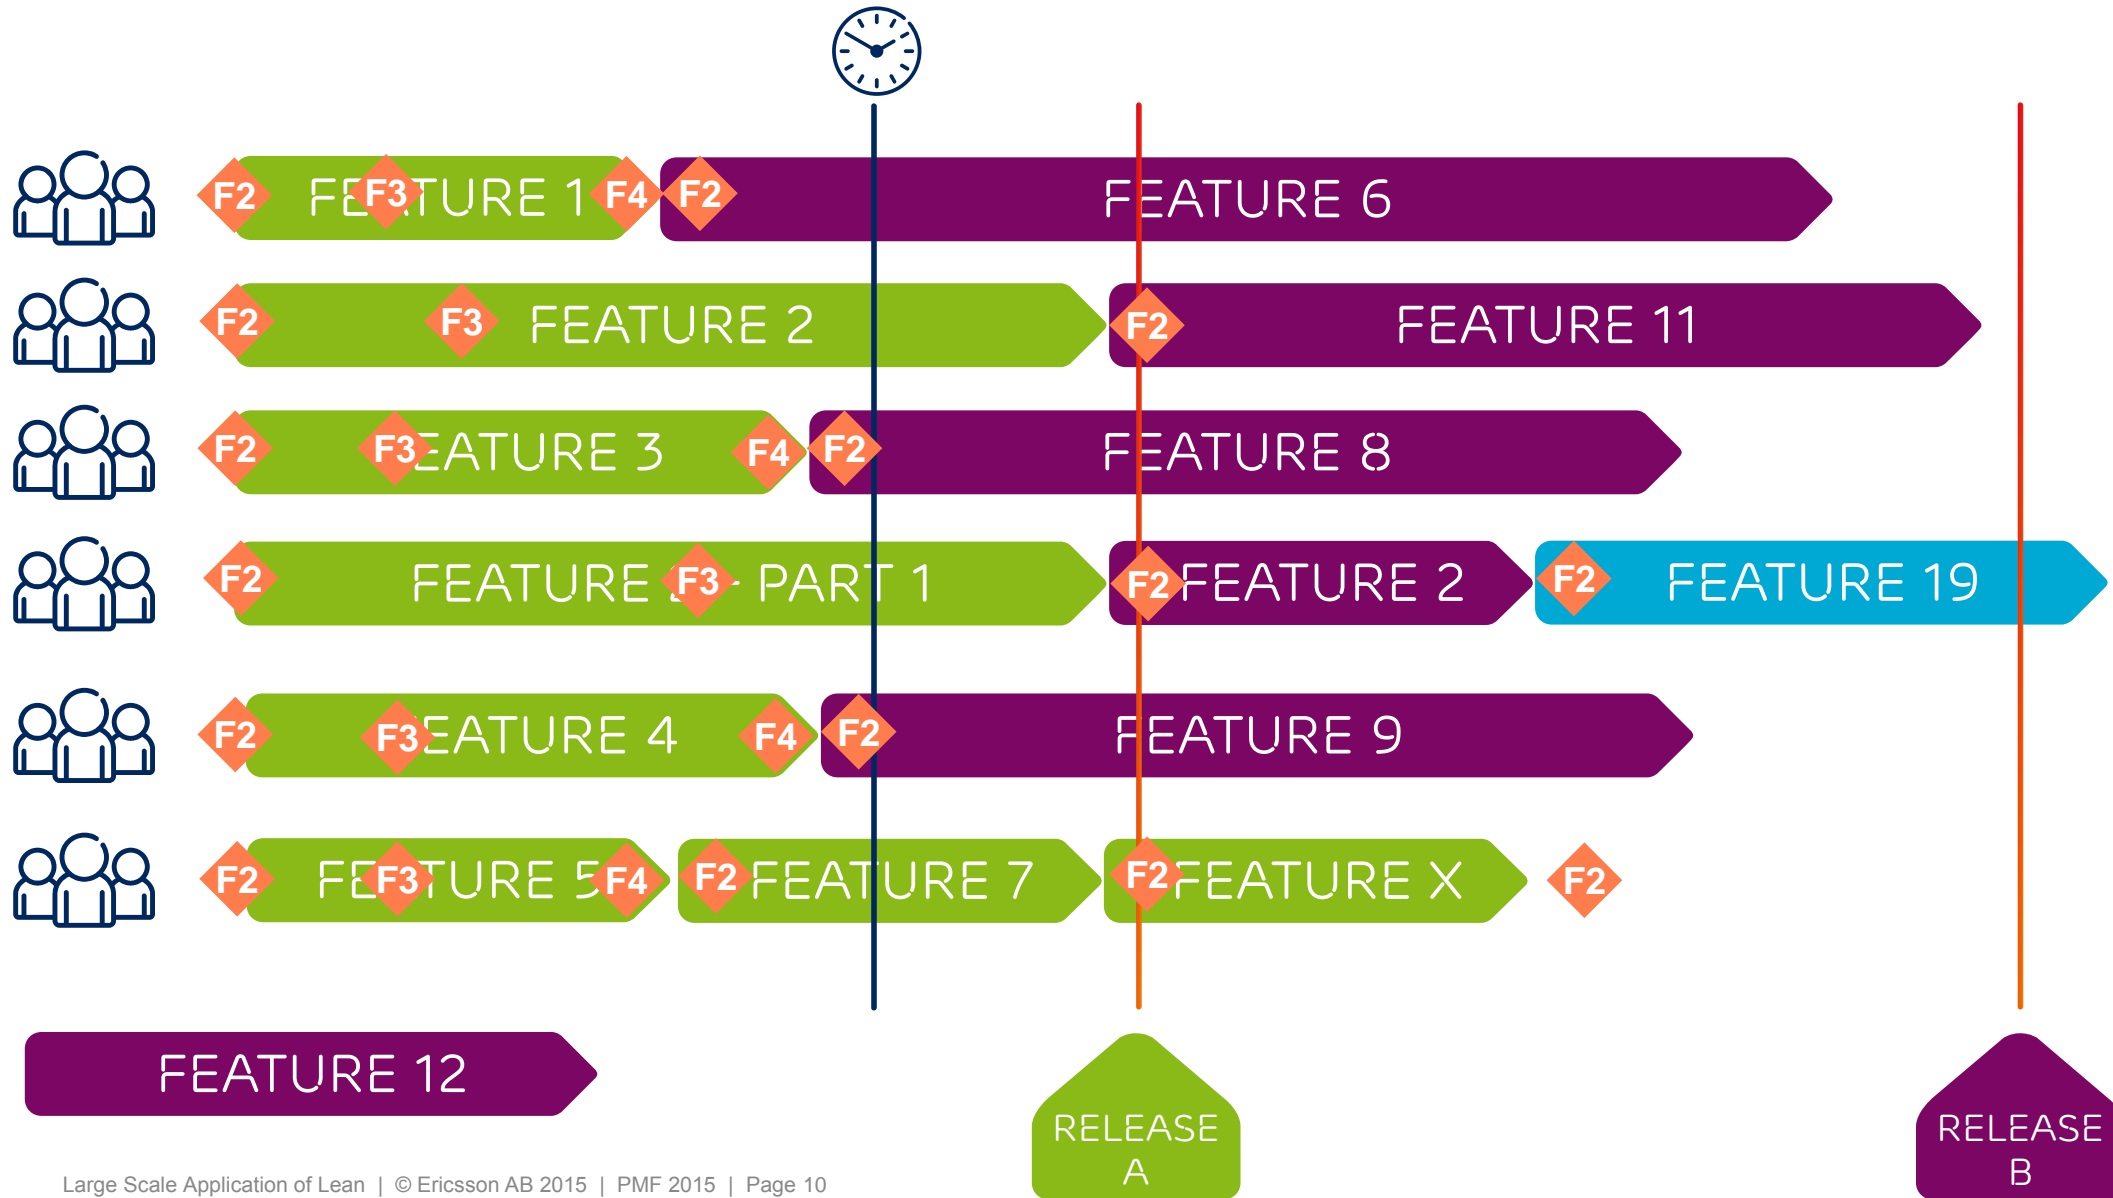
F2 FE F3 TURE 1 F4 F2 FEATURE 6

F2 F3 FEATURE 2 F2 FEATURE 11

F2 F3 EATURE 3 F4 F2 FEATURE 8

F2 FEATURE F3 - PART 1 F2 FEATURE 2 F2 FEATURE 19

F2 F3 EATURE 4 F4 F2 FEATURE 9

F2 FE F3 TURE 5 F4 F2 FEATURE 7 F2 FEATURE X F2

FEATURE 12

RELEASE A

RELEASE B

Large Scale Application of Lean | © Ericsson AB 2015 | PMF 2015 | Page 10